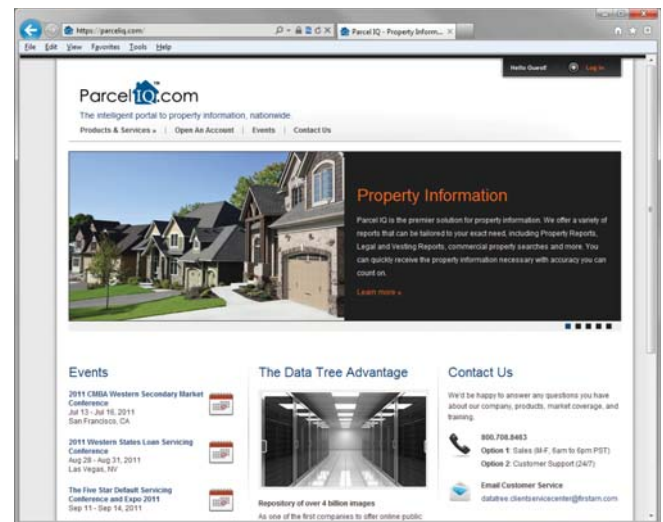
https://parceliq.com/

Parcel IQ - Property Inform...

File Edit View Favorites Tools Help

Hello Guest! Log in

ParcelIQ.com

The intelligent portal to property information, nationwide.

Products & Services » | Open An Account | Events | Contact Us

Property Information

Parcel IQ is the premier solution for property information. We offer a variety of reports that can be tailored to your exact need, including Property Reports, Legal and Vesting Reports, commercial property searches and more. You can quickly receive the property information necessary with accuracy you can count on.

Learn more »

Events

2011 CMBA Western Secondary Market Conference
Jul 13 - Jul 16, 2011
San Francisco, CA

2011 Western States Loan Servicing Conference
Aug 28 - Aug 31, 2011
Las Vegas, NV

The Five Star Default Servicing Conference and Expo 2011
Sep 11 - Sep 14, 2011

The Data Tree Advantage

Repository of over 4 billion images

As one of the first companies to offer online public

Contact Us

We'd be happy to answer any questions you have about our company, products, market coverage, and training.

800.708.8463
Option 1: Sales (M-F, 6am to 6pm PST)
Option 2: Customer Support (24/7)

Email Customer Service
datatree.clientservicecenter@firstam.com